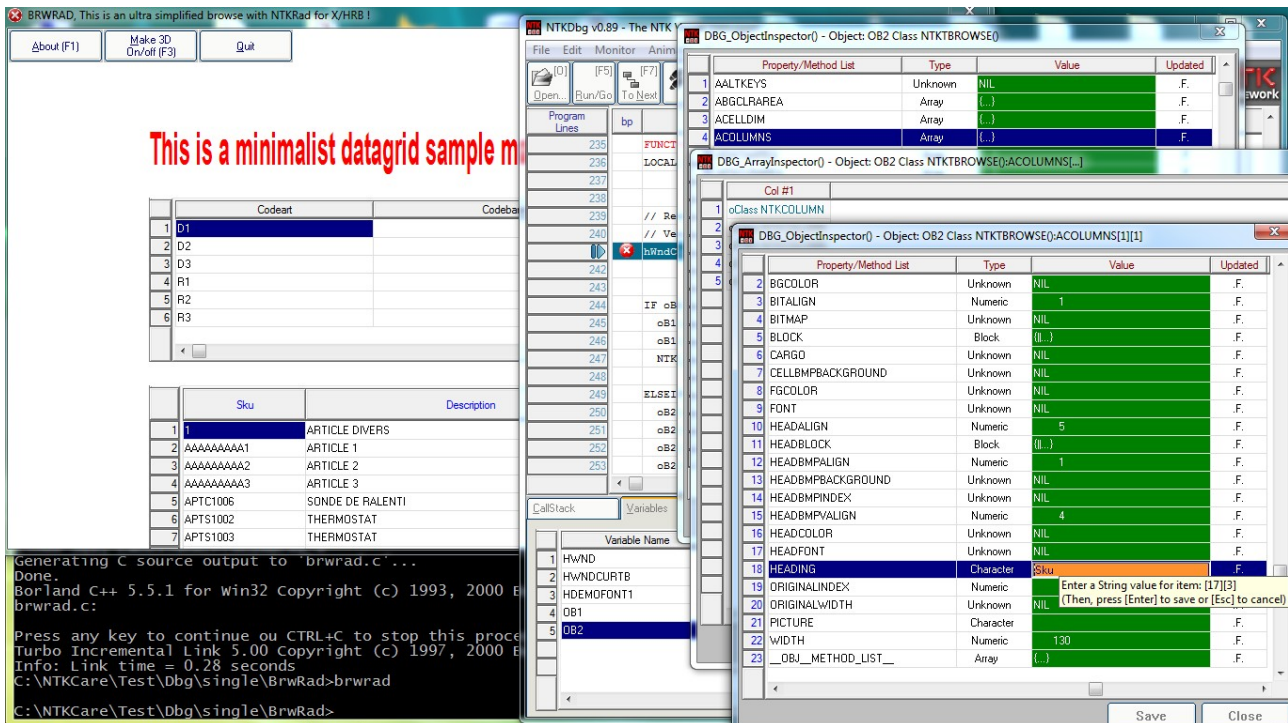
BRWRAD, This is an ultra simplified browse with NTKRad for X/HRB !

About (F1)
Make 3D On/off (F3)
Quit

This is a minimalist datagrid sample m

| | Codeart | Codeba |
|---|---|---|
| 1 | D1 | |
| 2 | D2 | |
| 3 | D3 | |
| 4 | R1 | |
| 5 | R2 | |
| 6 | R3 | |

| | Sku | Description |
|---|---|---|
| 1 | 1 | ARTICLE DIVERS |
| 2 | AAAAAAAAA1 | ARTICLE 1 |
| 3 | AAAAAAAAA2 | ARTICLE 2 |
| 4 | AAAAAAAAA3 | ARTICLE 3 |
| 5 | APTC1006 | SONDE DE RALENTI |
| 6 | APTS1002 | THERMOSTAT |
| 7 | APTS1003 | THERMOSTAT |

Generating C source output to 'brwrad.c'...
Done.
Borland C++ 5.5.1 for Win32 Copyright (c) 1993, 2000 B
brwrad.c:

Press any key to continue ou CTRL+C to stop this proce
Turbo Incremental Link 5.00 Copyright (c) 1997, 2000 B
Info: Link time = 0.28 seconds
C:\NTKCare\Test\Dbg\single\BrwRad>brwrad

C:\NTKCare\Test\Dbg\single\BrwRad>

NTKDbg v0.89 - The NTK
File Edit Monitor Anim
[O] Open... [F5] Run/Go [F7] To Next
Program Lines bp
235 FUNCT
236 LOCAL
237
238
239 // Re
240 // Ve
241 hWndC
242
243
244 IF oB
245 oB1
246 oB1
247 NTK
248
249 ELSEI
250 oB2
251 oB2
252 oB2
253 oB2
CallStack Variables
Variable Name
1 HWND
2 HWNDCURTB
3 HDEMOFONT1
4 OB1
5 OB2

DBG_ObjectInspector() - Object: OB2 Class NTKTBROWSE()
| | Property/Method List | Type | Value | Updated |
|---|---|---|---|---|
| 1 | AALTKEYS | Unknown | NIL | .F. |
| 2 | ABGCLRAREA | Array | {...} | .F. |
| 3 | ACELLDIM | Array | {...} | .F. |
| 4 | ACOLUMNS | Array | {...} | .F. |

DBG_ArrayInspector() - Object: OB2 Class NTKTBROWSE():ACOLUMNS[...]
Col #1
1 oClass NTKCOLUMN

DBG_ObjectInspector() - Object: OB2 Class NTKTBROWSE():ACOLUMNS[1][1]
| | Property/Method List | Type | Value | Updated |
|---|---|---|---|---|
| 2 | BGCOLOR | Unknown | NIL | .F. |
| 3 | BITALIGN | Numeric | 1 | .F. |
| 4 | BITMAP | Unknown | NIL | .F. |
| 5 | BLOCK | Block | {||...} | .F. |
| 6 | CARGO | Unknown | NIL | .F. |
| 7 | CELLBMPBACKGROUND | Unknown | NIL | .F. |
| 8 | FGCOLOR | Unknown | NIL | .F. |
| 9 | FONT | Unknown | NIL | .F. |
| 10 | HEADALIGN | Numeric | 5 | .F. |
| 11 | HEADBLOCK | Block | {||...} | .F. |
| 12 | HEADBMPALIGN | Numeric | 1 | .F. |
| 13 | HEADBMPBACKGROUND | Unknown | NIL | .F. |
| 14 | HEADBMPINDEX | Unknown | NIL | .F. |
| 15 | HEADBMPVALIGN | Numeric | 4 | .F. |
| 16 | HEADCOLOR | Unknown | NIL | .F. |
| 17 | HEADFONT | Unknown | NIL | .F. |
| 18 | HEADING | Character | Sku | .F. |
| 19 | ORIGINALINDEX | Numeric | | |
| 20 | ORIGINALWIDTH | Unknown | NIL | |
| 21 | PICTURE | Character | | |
| 22 | WIDTH | Numeric | 130 | .F. |
| 23 | __OBJ__METHOD_LIST__ | Array | {...} | .F. |

Enter a String value for item: [17][3]
(Then, press [Enter] to save or [Esc] to cancel)

Save
Close